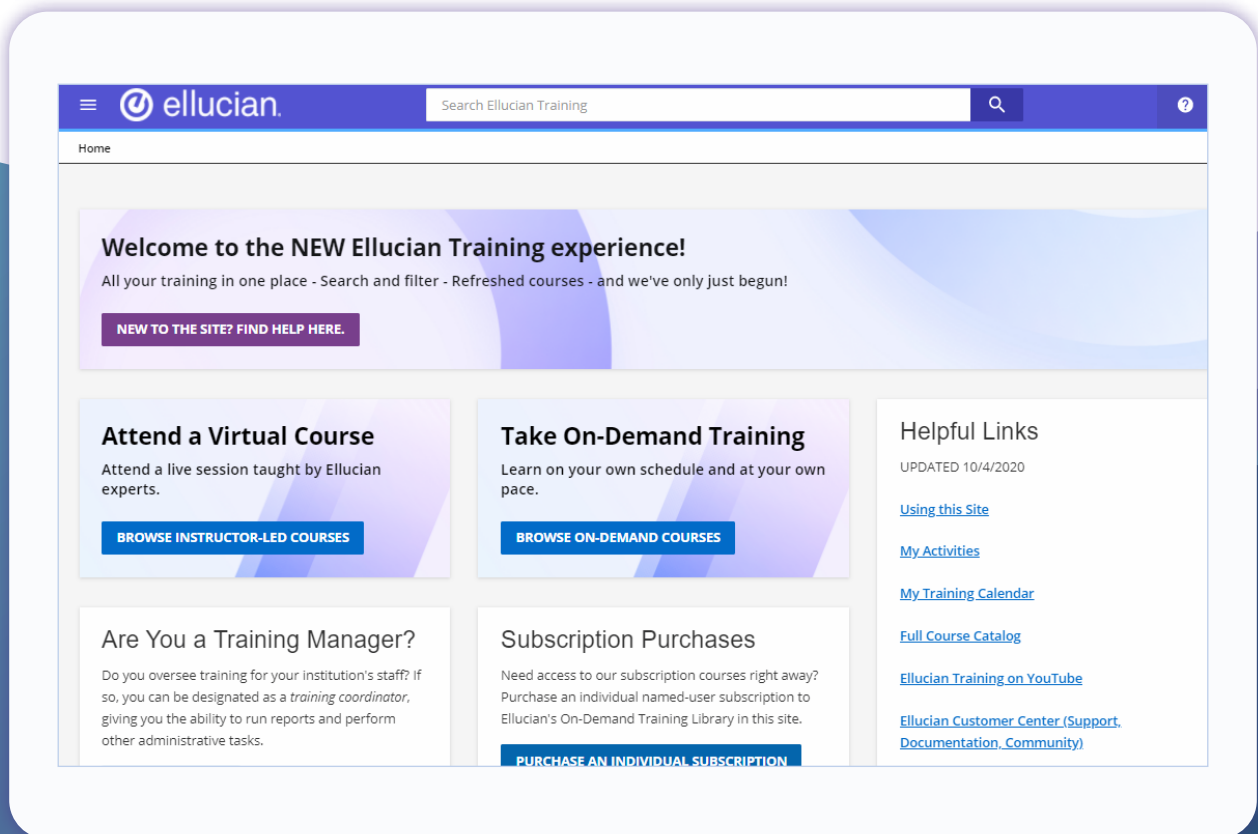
ellucian.

Search Ellucian Training

Home

Welcome to the NEW Ellucian Training experience!

All your training in one place - Search and filter - Refreshed courses - and we've only just begun!

NEW TO THE SITE? FIND HELP HERE.

Attend a Virtual Course

Attend a live session taught by Ellucian experts.

BROWSE INSTRUCTOR-LED COURSES

Take On-Demand Training

Learn on your own schedule and at your own pace.

BROWSE ON-DEMAND COURSES

Helpful Links

UPDATED 10/4/2020

Using this Site

My Activities

My Training Calendar

Full Course Catalog

Ellucian Training on YouTube

Ellucian Customer Center (Support, Documentation, Community)

Are You a Training Manager?

Do you oversee training for your institution's staff? If so, you can be designated as a training coordinator, giving you the ability to run reports and perform other administrative tasks.

Subscription Purchases

Need access to our subscription courses right away? Purchase an individual named-user subscription to Ellucian's On-Demand Training Library in this site.

PURCHASE AN INDIVIDUAL SUBSCRIPTION